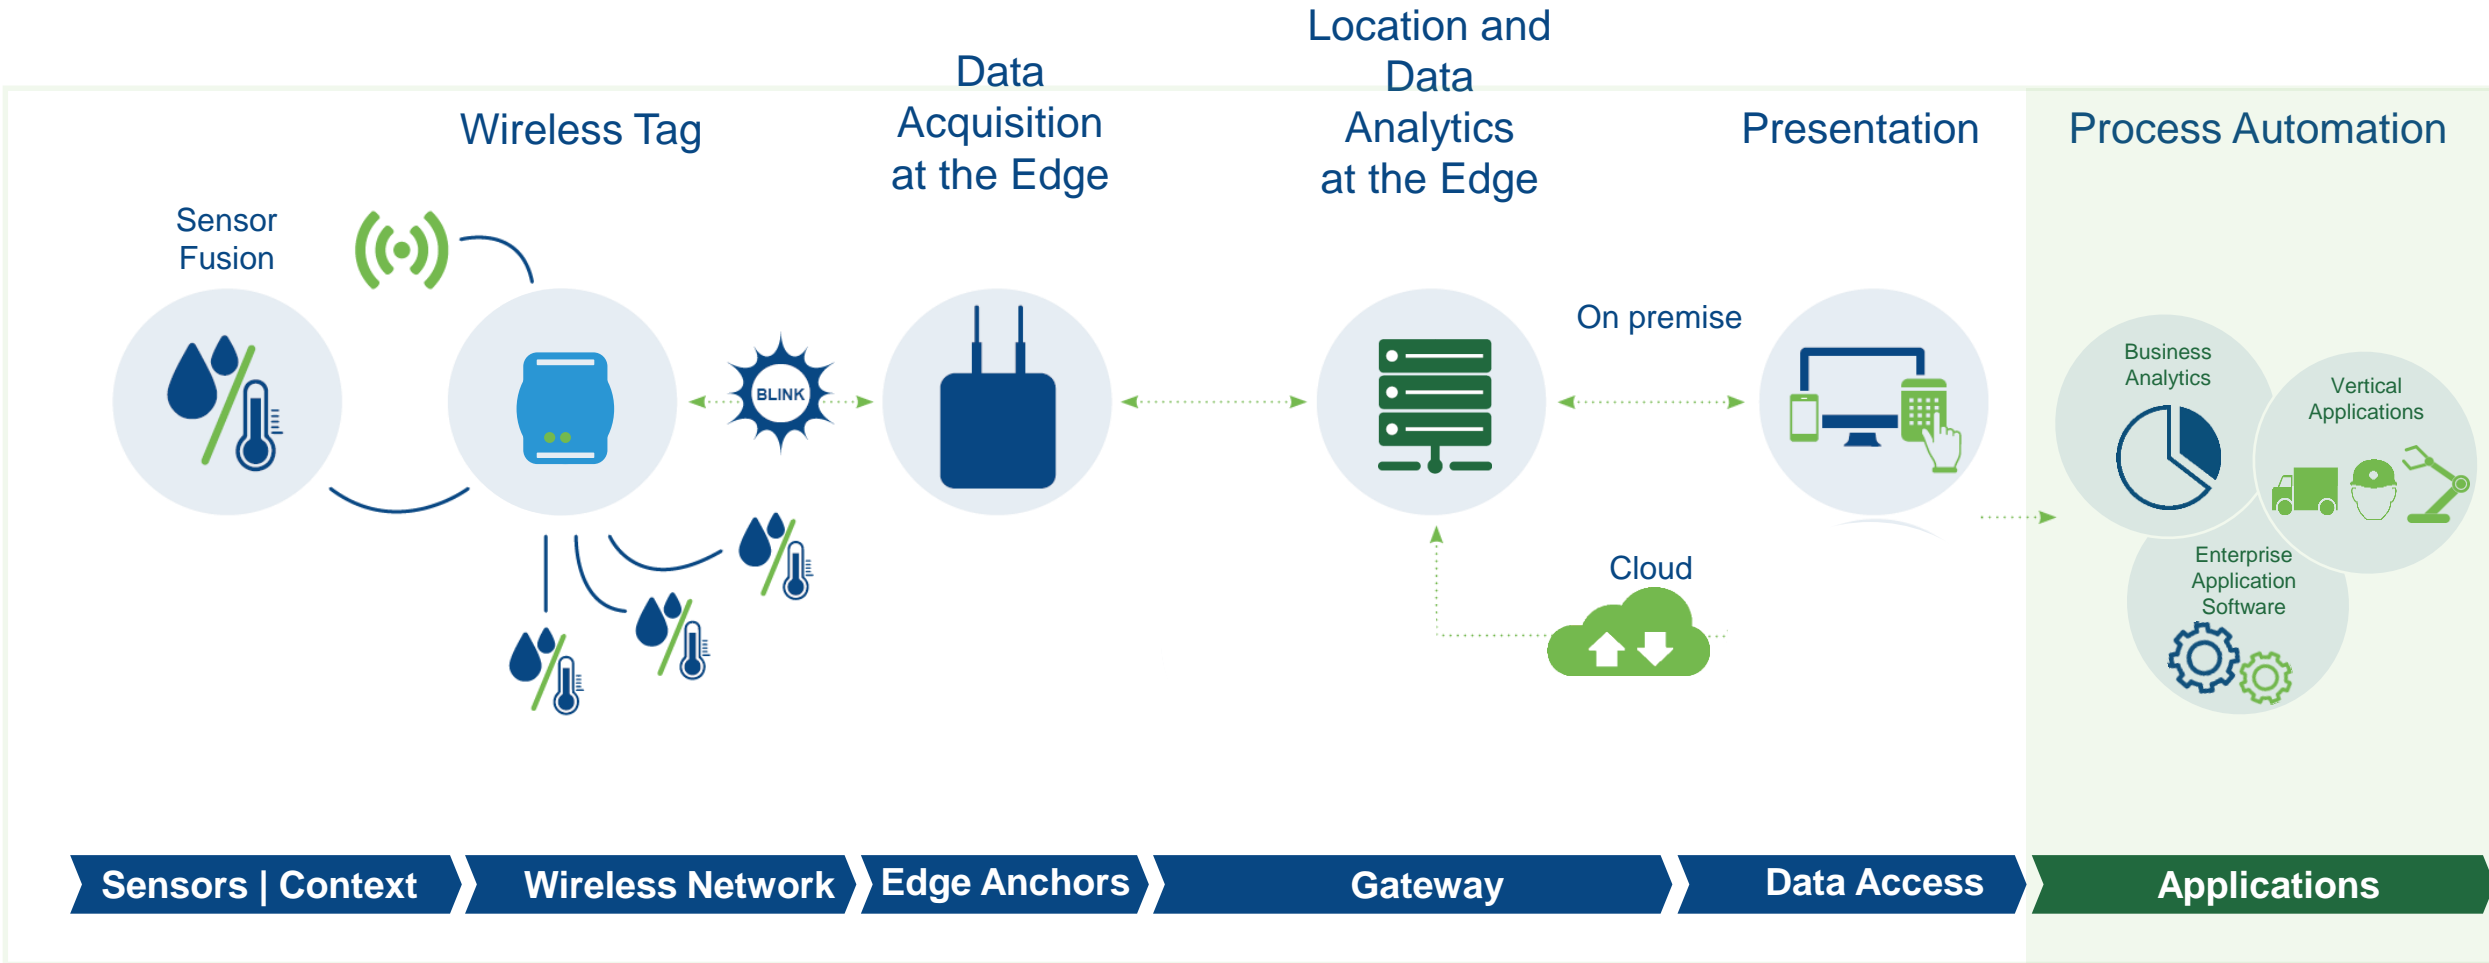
Wireless Tag

Data Acquisition at the Edge

Location and Data Analytics at the Edge

Presentation

Process Automation

Sensor Fusion

BLINK

On premise

Cloud

Business Analytics

Vertical Applications

Enterprise Application Software

Sensors | Context

Wireless Network

Edge Anchors

Gateway

Data Access

Applications